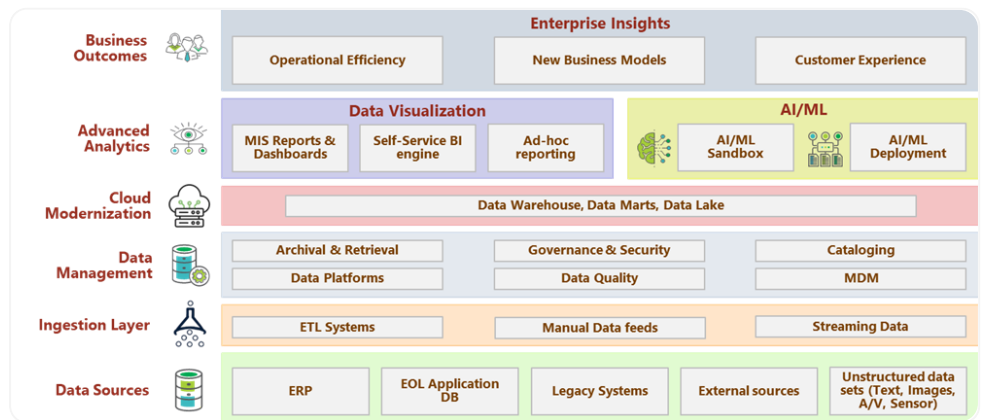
Business Outcomes

Enterprise Insights

Operational Efficiency

New Business Models

Customer Experience

Advanced Analytics

Data Visualization

MIS Reports & Dashboards

Self-Service BI engine

Ad-hoc reporting

AI/ML

AI/ML Sandbox

AI/ML Deployment

Cloud Modernization

Data Warehouse, Data Marts, Data Lake

Data Management

Archival & Retrieval

Governance & Security

Cataloging

Data Platforms

Data Quality

MDM

Ingestion Layer

ETL Systems

Manual Data feeds

Streaming Data

Data Sources

ERP

EOL Application DB

Legacy Systems

External sources

Unstructured data sets (Text, Images, A/V, Sensor)